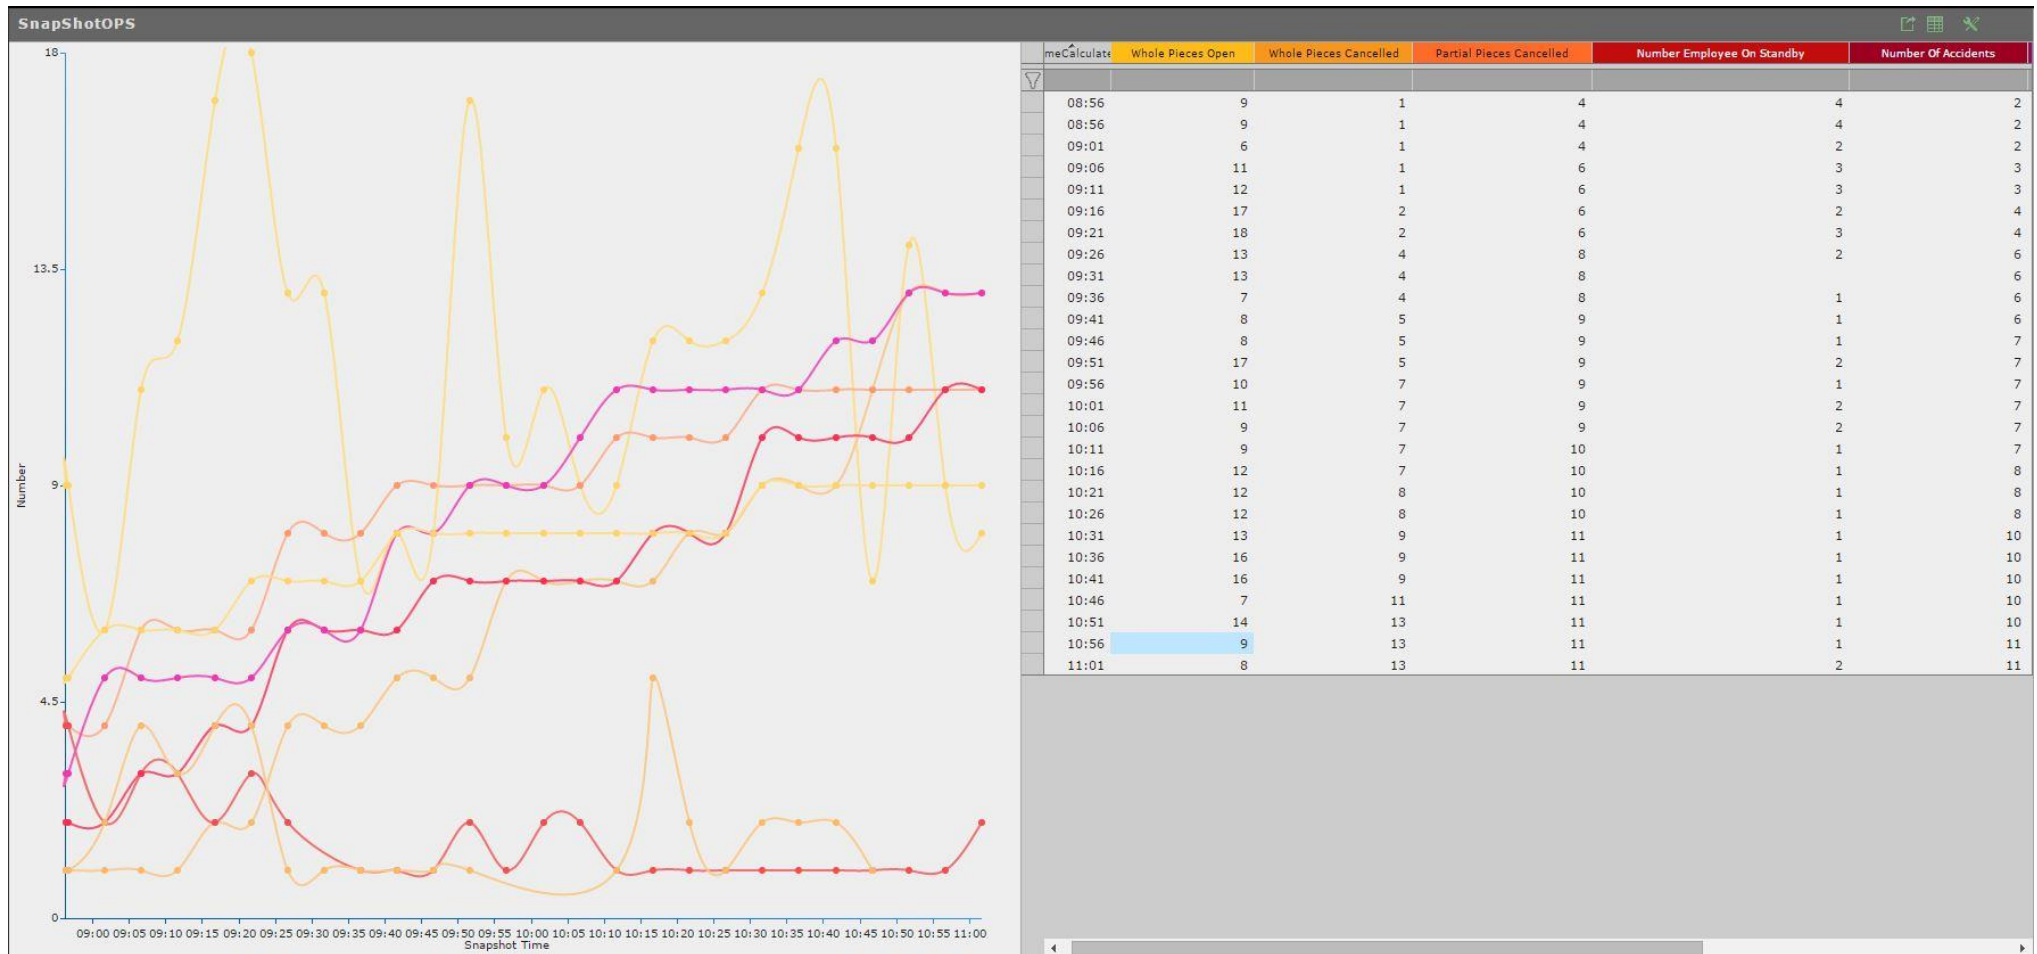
SnapShotOPS

18
13.5
9
4.5
0
Number
09:00 09:05 09:10 09:15 09:20 09:25 09:30 09:35 09:40 09:45 09:50 09:55 10:00 10:05 10:10 10:15 10:20 10:25 10:30 10:35 10:40 10:45 10:50 10:55 11:00
Snapshot Time

| meCalculate | Whole Pieces Open | Whole Pieces Cancelled | Partial Pieces Cancelled | Number Employee On Standby | Number Of Accidents |
|---|---|---|---|---|---|
| 08:56 | 9 | 1 | 4 | 4 | 2 |
| 08:56 | 9 | 1 | 4 | 4 | 2 |
| 09:01 | 6 | 1 | 4 | 2 | 2 |
| 09:06 | 11 | 1 | 6 | 3 | 3 |
| 09:11 | 12 | 1 | 6 | 3 | 3 |
| 09:16 | 17 | 2 | 6 | 2 | 4 |
| 09:21 | 18 | 2 | 6 | 3 | 4 |
| 09:26 | 13 | 4 | 8 | 2 | 6 |
| 09:31 | 13 | 4 | 8 | | 6 |
| 09:36 | 7 | 4 | 8 | 1 | 6 |
| 09:41 | 8 | 5 | 9 | 1 | 6 |
| 09:46 | 8 | 5 | 9 | 1 | 7 |
| 09:51 | 17 | 5 | 9 | 2 | 7 |
| 09:56 | 10 | 7 | 9 | 1 | 7 |
| 10:01 | 11 | 7 | 9 | 2 | 7 |
| 10:06 | 9 | 7 | 9 | 2 | 7 |
| 10:11 | 9 | 7 | 10 | 1 | 7 |
| 10:16 | 12 | 7 | 10 | 1 | 8 |
| 10:21 | 12 | 8 | 10 | 1 | 8 |
| 10:26 | 12 | 8 | 10 | 1 | 8 |
| 10:31 | 13 | 9 | 11 | 1 | 10 |
| 10:36 | 16 | 9 | 11 | 1 | 10 |
| 10:41 | 16 | 9 | 11 | 1 | 10 |
| 10:46 | 7 | 11 | 11 | 1 | 10 |
| 10:51 | 14 | 13 | 11 | 1 | 10 |
| 10:56 | 9 | 13 | 11 | 1 | 11 |
| 11:01 | 8 | 13 | 11 | 2 | 11 |